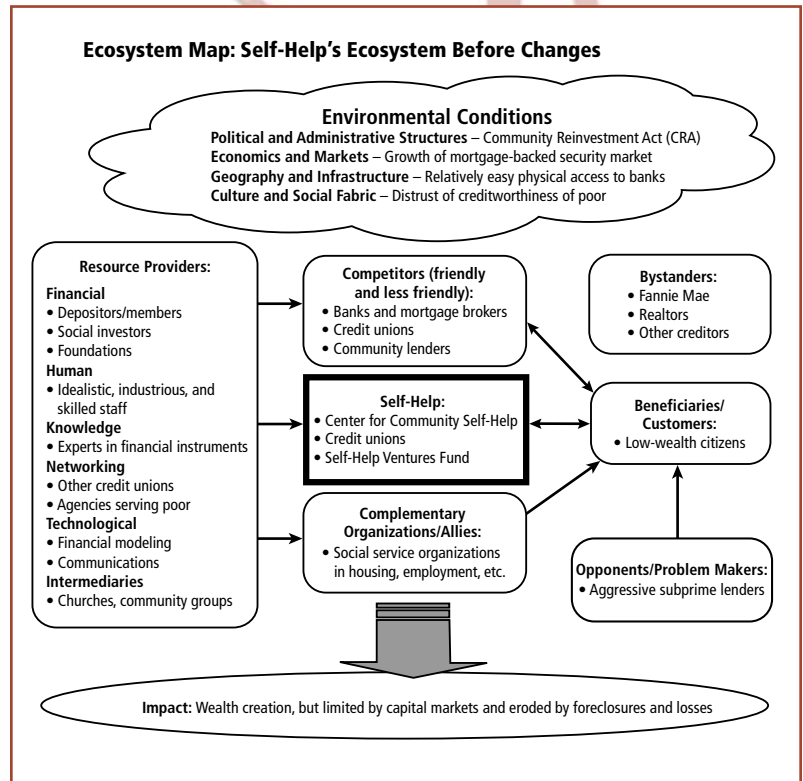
Ecosystem Map: Self-Help's Ecosystem Before Changes

Environmental Conditions
Political and Administrative Structures – Community Reinvestment Act (CRA)
Economics and Markets – Growth of mortgage-backed security market
Geography and Infrastructure – Relatively easy physical access to banks
Culture and Social Fabric – Distrust of creditworthiness of poor

Resource Providers:
Financial
• Depositors/members
• Social investors
• Foundations
Human
• Idealistic, industrious, and skilled staff
Knowledge
• Experts in financial instruments
Networking
• Other credit unions
• Agencies serving poor
Technological
• Financial modeling
• Communications
Intermediaries
• Churches, community groups

Competitors (friendly and less friendly):
• Banks and mortgage brokers
• Credit unions
• Community lenders

Bystanders:
• Fannie Mae
• Realtors
• Other creditors

Self-Help:
• Center for Community Self-Help
• Credit unions
• Self-Help Ventures Fund

Beneficiaries/ Customers:
• Low-wealth citizens

Complementary Organizations/Allies:
• Social service organizations in housing, employment, etc.

Opponents/Problem Makers:
• Aggressive subprime lenders

Impact: Wealth creation, but limited by capital markets and eroded by foreclosures and losses